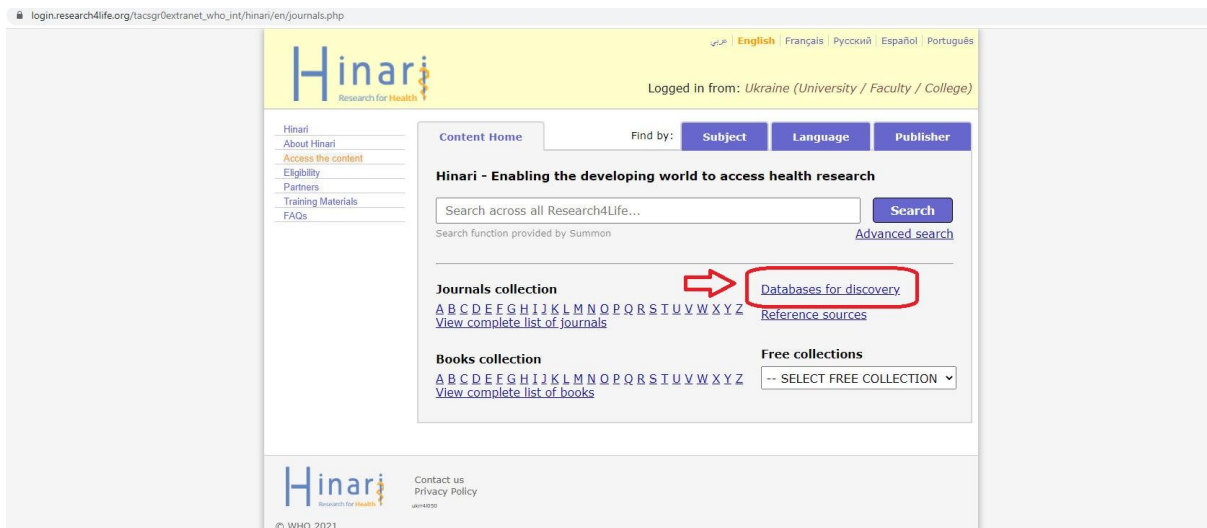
login.research4life.org/tacsgr0extranet_who_int/hinari/en/journals.php

عربي | English | Français | Русский | Español | Português

Hinari
Research for Health

Logged in from: Ukraine (University / Faculty / College)

Hinari
About Hinari
Access the content
Eligibility
Partners
Training Materials
FAQs

Content Home

Find by: Subject Language Publisher

Hinari - Enabling the developing world to access health research

Search across all Research4Life...

Search

Search function provided by Summon

Advanced search

Journals collection

A B C D E F G H I J K L M N O P Q R S T U V W X Y Z
View complete list of journals

Databases for discovery

Reference sources

Books collection

A B C D E F G H I J K L M N O P Q R S T U V W X Y Z
View complete list of books

Free collections

-- SELECT FREE COLLECTION

Hinari
Research for Health

Contact us
Privacy Policy
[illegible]

© WHO 2021